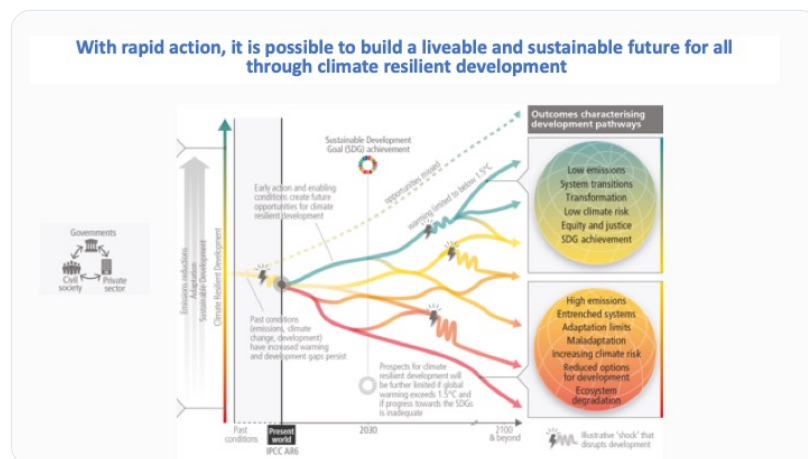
With rapid action, it is possible to build a liveable and sustainable future for all through climate resilient development

Outcomes characterising development pathways

Sustainable Development Goal (SDG) achievement

opportunities missed

warming limited to below 1.5°C

Early action and enabling conditions create future opportunities for climate resilient development

Governments

Civil society

Private sector

Emissions reduction
Adaptation
Sustainable Development
Climate Resilient Development

Past conditions (emissions, climate change, development) have increased warming and development gaps persist

Prospects for climate resilient development will be further limited if global warming exceeds 1.5°C and if progress towards the SDGs is inadequate

Low emissions
System transitions
Transformation
Low climate risk
Equity and justice
SDG achievement

High emissions
Entrenched systems
Adaptation limits
Maladaptation
Increasing climate risk
Reduced options for development
Ecosystem degradation

Past conditions

Present world

IPCC AR6

2030

2100 & beyond

Illustrative 'shock' that disrupts development